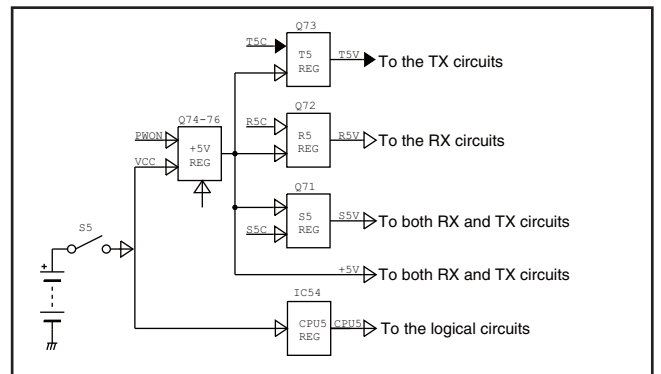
Q73
T5C
T5
REG
T5V
To the TX circuits
Q74-76
Q72
R5C
R5
REG
R5V
To the RX circuits
PWON
+5V
REG
VCC
Q71
S5
REG
S5V
To both RX and TX circuits
S5C
S5
+
+5V
To both RX and TX circuits
IC54
CPU5
REG
CPU5
To the logical circuits